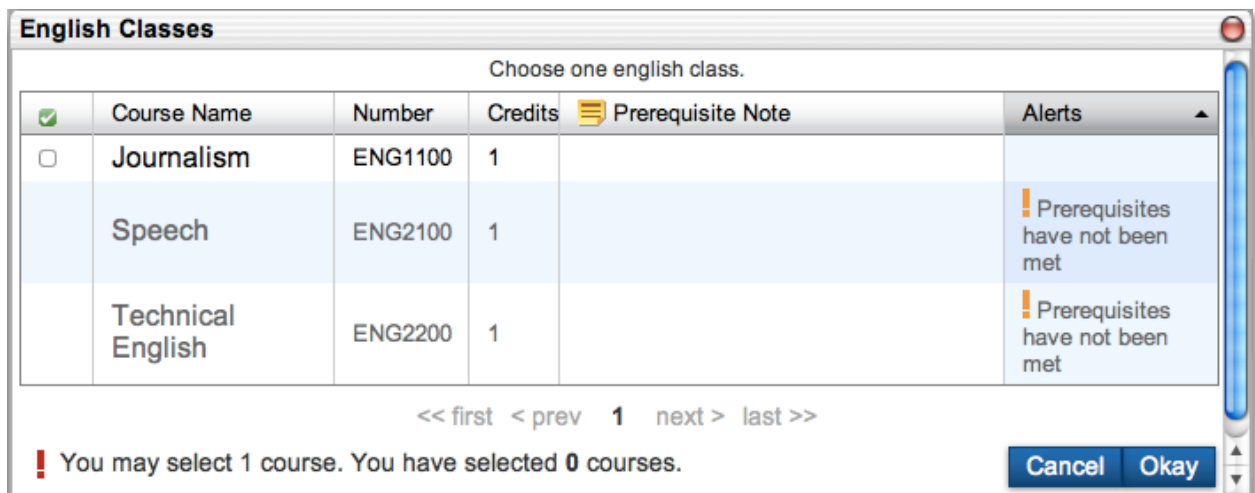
English Classes

Choose one english class.

| | Course Name | Number | Credits | Prerequisite Note | Alerts |
|---|---|---|---|---|---|
| | Journalism | ENG1100 | 1 | | |
| | Speech | ENG2100 | 1 | | ! Prerequisites have not been met |
| | Technical English | ENG2200 | 1 | | ! Prerequisites have not been met |

<< first < prev 1 next > last >>

! You may select 1 course. You have selected 0 courses.

Cancel Okay